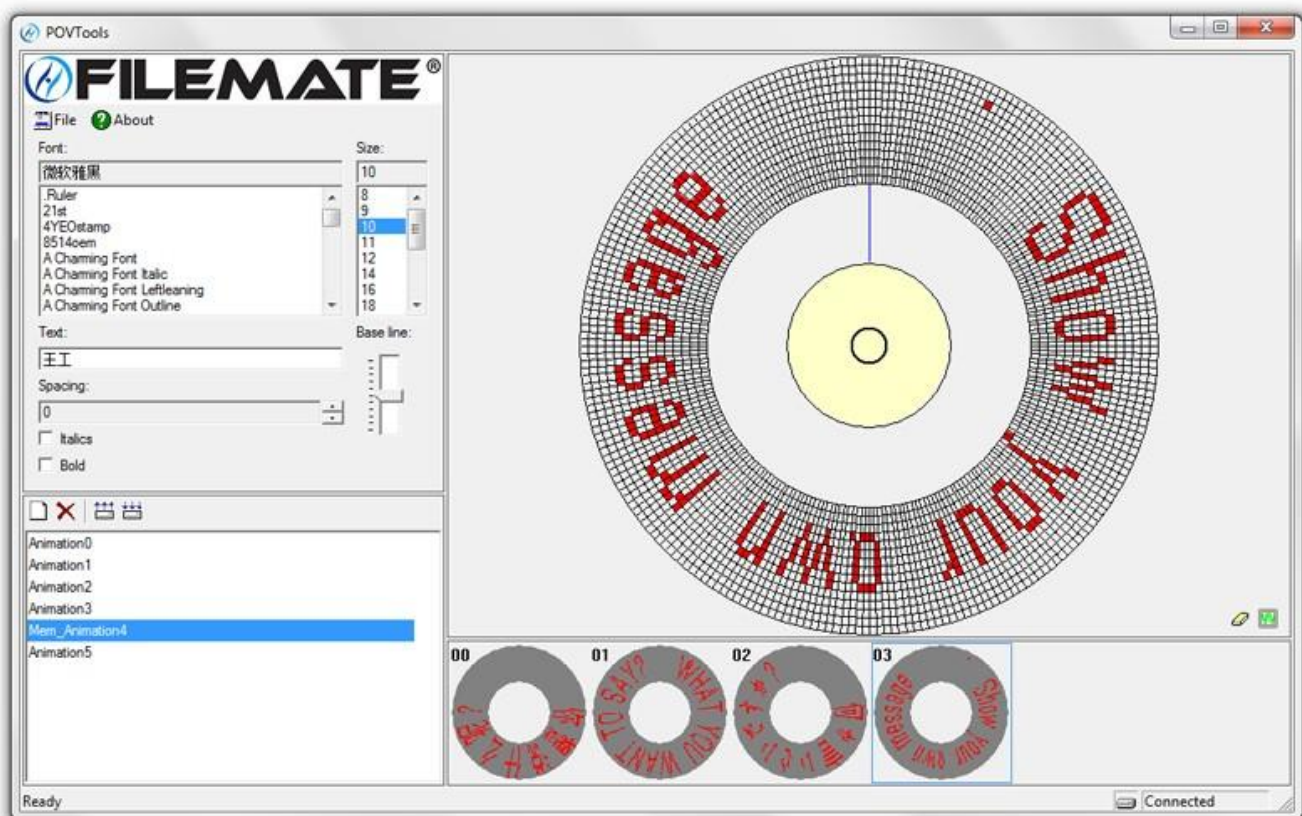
POVTools

FILEMATE®

File About

Font:
微软雅黑
.Ruler
21st
4YEOstamp
8514oem
A Charming Font
A Charming Font Italic
A Charming Font Leftleaning
A Charming Font Outline

Size:
10
8
9
10
11
12
14
16
18

Text:
王工

Base line:

Spacing:
0

Italics

Bold

Animation0
Animation1
Animation2
Animation3
Mem_Animation4
Animation5

Show your own message

00
01 WHAT YOU WANT TO SAY?
02
03 Show your own message

Ready

Connected